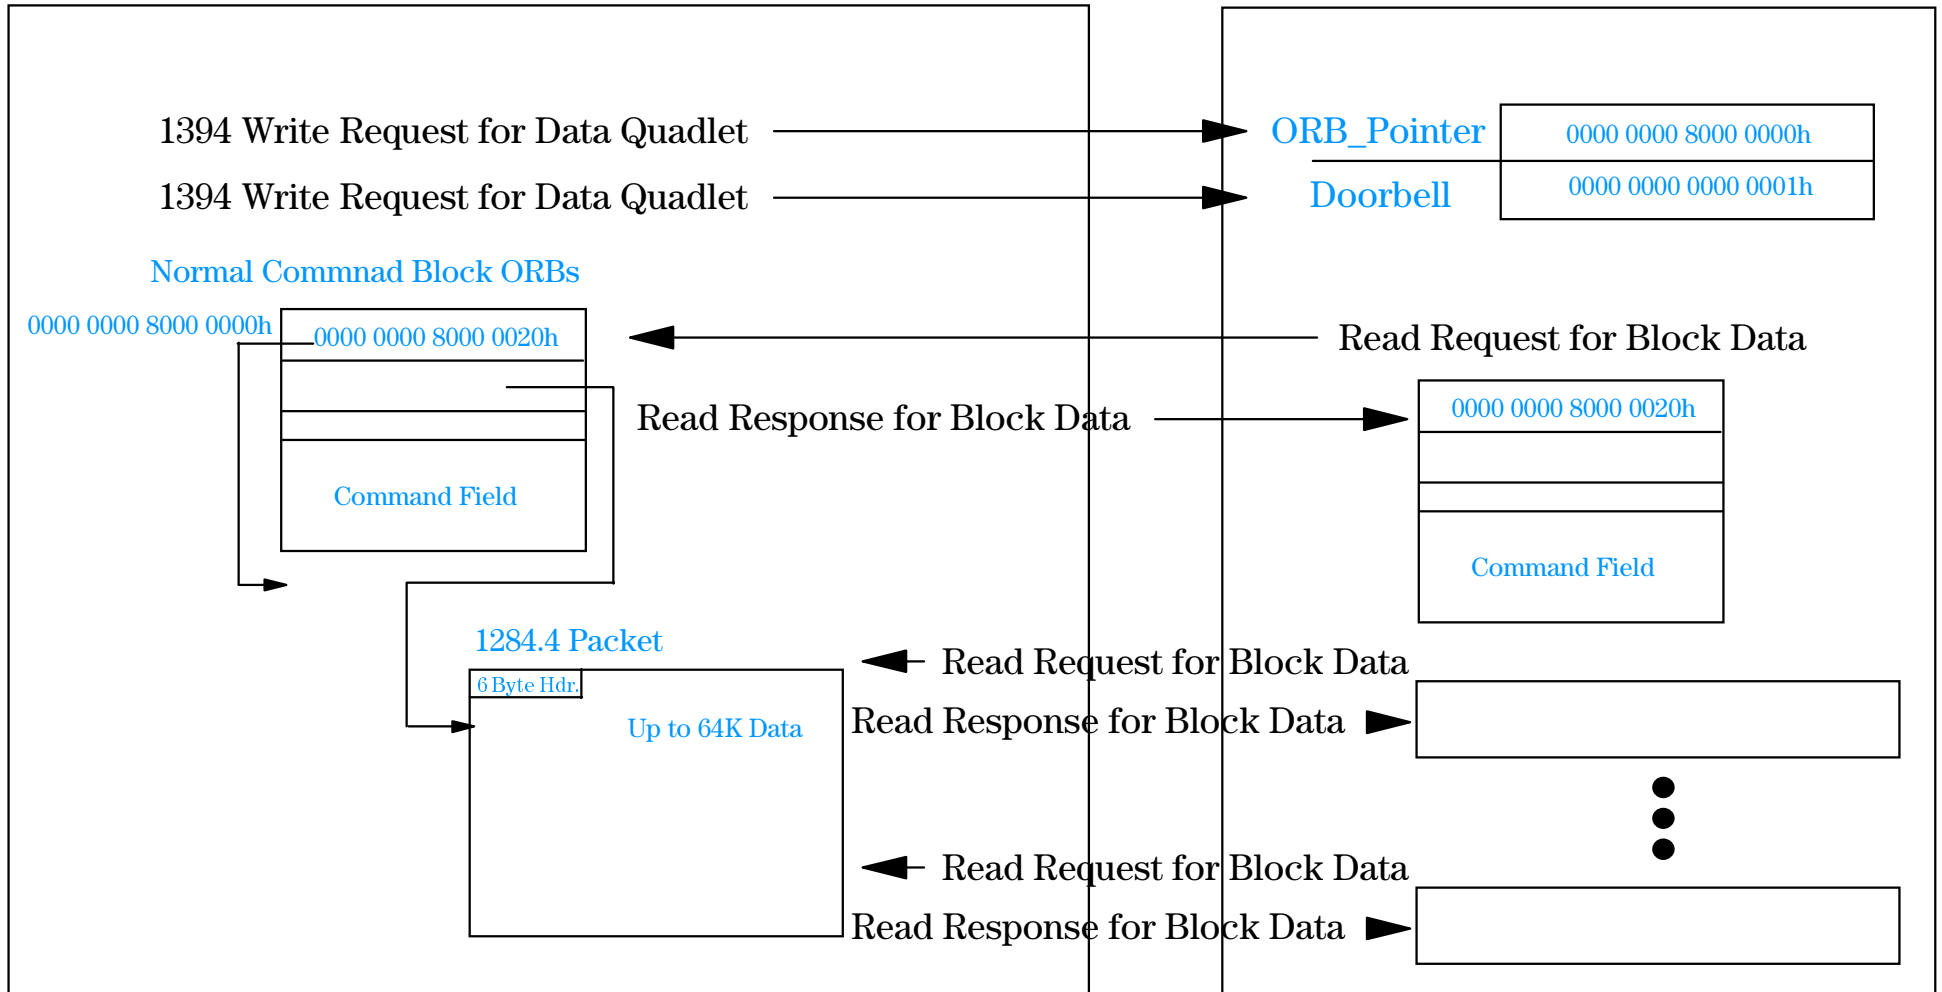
1394 Write Request for Data Quadlet

1394 Write Request for Data Quadlet

ORB_Pointer

0000 0000 8000 0000h

Doorbell

0000 0000 0000 0001h

Normal Commnad Block ORBs

0000 0000 8000 0000h

0000 0000 8000 0020h

Read Request for Block Data

Read Response for Block Data

0000 0000 8000 0020h

Command Field

Command Field

1284.4 Packet

6 Byte Hdr.

Up to 64K Data

Read Request for Block Data

Read Response for Block Data

Read Request for Block Data

Read Response for Block Data